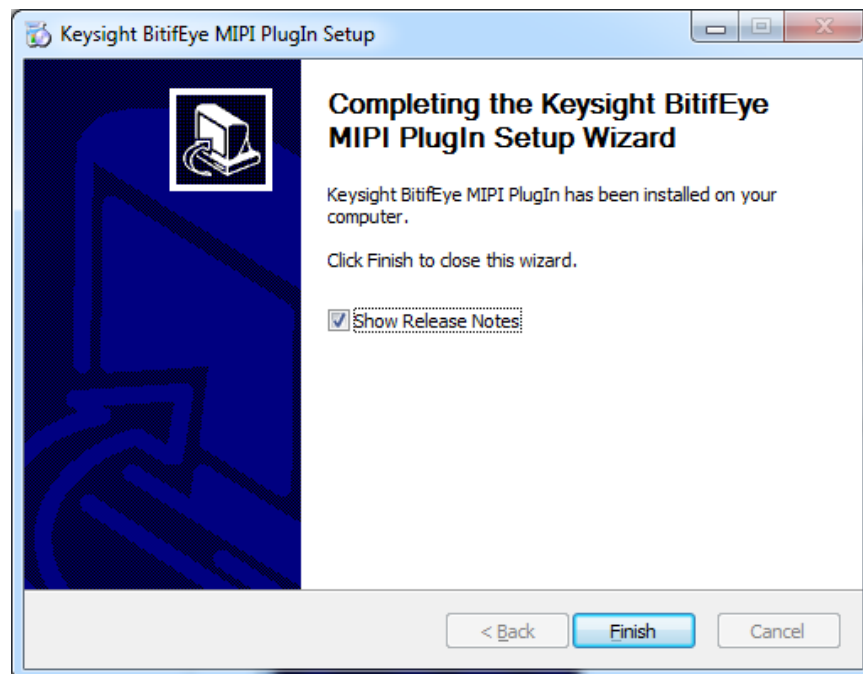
Keysight BitifEye MIPI PlugIn Setup

Completing the Keysight BitifEye MIPI PlugIn Setup Wizard

Keysight BitifEye MIPI PlugIn has been installed on your computer.

Click Finish to close this wizard.

Show Release Notes

< Back

Finish

Cancel